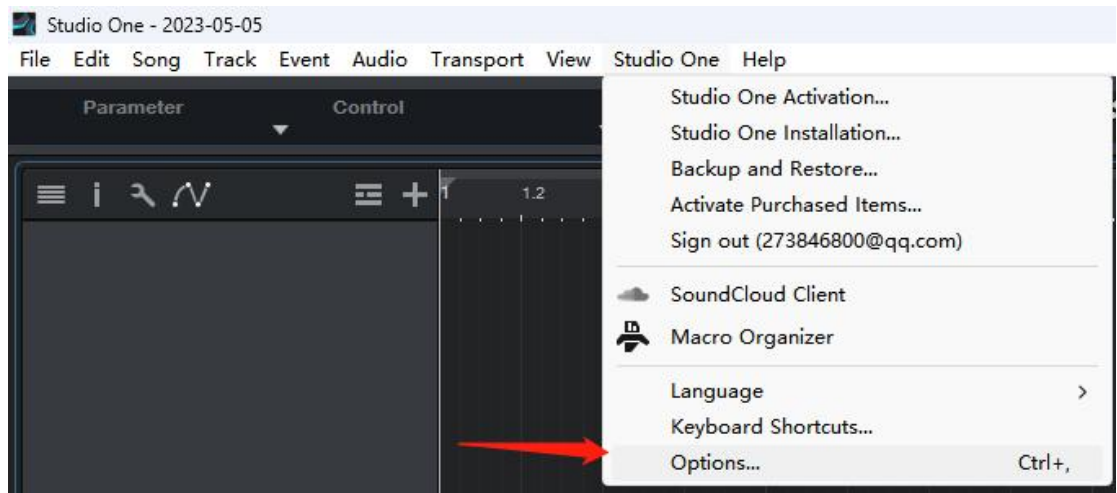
Studio One - 2023-05-05
File Edit Song Track Event Audio Transport View Studio One Help

Parameter Control

1 1.2

Studio One Activation...
Studio One Installation...
Backup and Restore...
Activate Purchased Items...
Sign out (273846800@qq.com)

SoundCloud Client
Macro Organizer

Language >
Keyboard Shortcuts...
Options... Ctrl+,